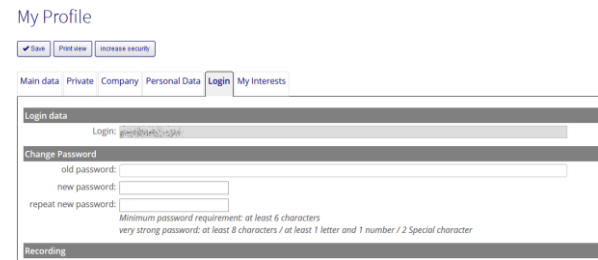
My Profile

Save | Print view | increase security

Main data | Private | Company | Personal Data | Login | My Interests

Login data

Login: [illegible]

Change Password

old password:

new password:

repeat new password:

Minimum password requirement: at least 6 characters
very strong password: at least 8 characters / at least 1 letter and 1 number / 2 Special character

Recording